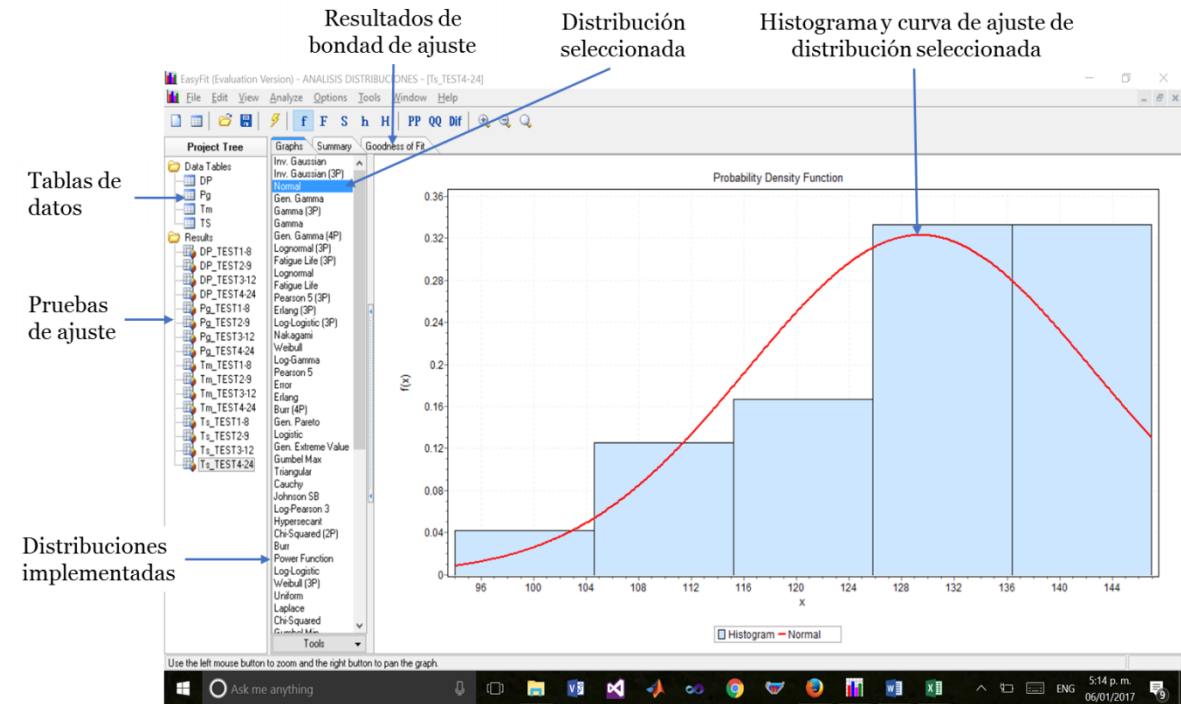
Resultados de bondad de ajuste

Distribución seleccionada

Histograma y curva de ajuste de distribución seleccionada

EasyFit (Evaluation Version) - ANALISIS DISTRIBUCIONES - [Ts_TEST4-24]

File Edit View Analyze Options Tools Window Help

f F S h H PP QQ Dif

Project Tree

Data Tables
DP
Pg
Tm
TS
Results
DP_TEST1-8
DP_TEST2-9
DP_TEST3-12
DP_TEST4-24
Pg_TEST1-8
Pg_TEST2-9
Pg_TEST3-12
Pg_TEST4-24
Tm_TEST1-8
Tm_TEST2-9
Tm_TEST3-12
Tm_TEST4-24
Ts_TEST1-8
Ts_TEST2-9
Ts_TEST3-12
Ts_TEST4-24

Tablas de datos

Pruebas de ajuste

Distribuciones implementadas

Graphs Summary Goodness of Fit

Inv. Gaussian
Inv. Gaussian (3P)
Normal
Gen. Gamma
Gamma (3P)
Gamma
Gen. Gamma (4P)
Lognormal (3P)
Fatigue Life (3P)
Lognormal
Fatigue Life
Pearson 5 (3P)
Erlang (3P)
Log-Logistic (3P)
Nakagami
Weibull
Log-Gamma
Pearson 5
Error
Erlang
Burr (4P)
Gen. Pareto
Logistic
Gen. Extreme Value
Gumbel Max
Triangular
Cauchy
Johnson SB
Log-Pearson 3
Hypersecant
Chi-Squared (2P)
Burr
Power Function
Log-Logistic
Weibull (3P)
Uniform
Laplace
Chi-Squared
Gumbel Min

Tools

Probability Density Function

f(x)

0.36
0.32
0.28
0.24
0.2
0.16
0.12
0.08
0.04
0

96 100 104 108 112 116 120 124 128 132 136 140 144

x

Histogram Normal

Use the left mouse button to zoom and the right button to pan the graph.

Ask me anything

ENG 5:14 p. m. 06/01/2017